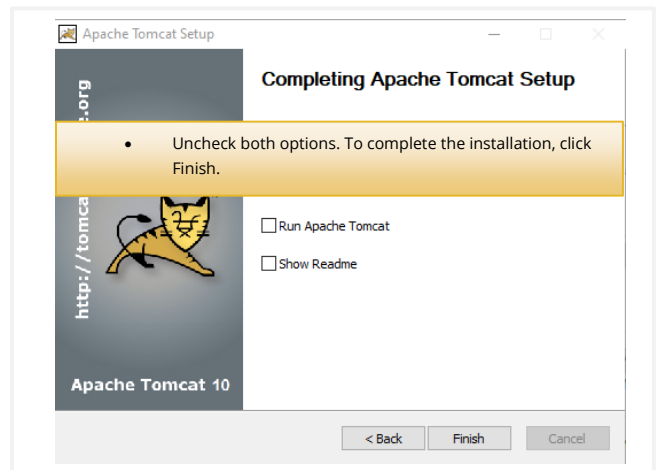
Apache Tomcat Setup

http://tomca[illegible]e.org

Completing Apache Tomcat Setup

- Uncheck both options. To complete the installation, click Finish.

Run Apache Tomcat

Show Readme

Apache Tomcat 10

< Back

Finish

Cancel